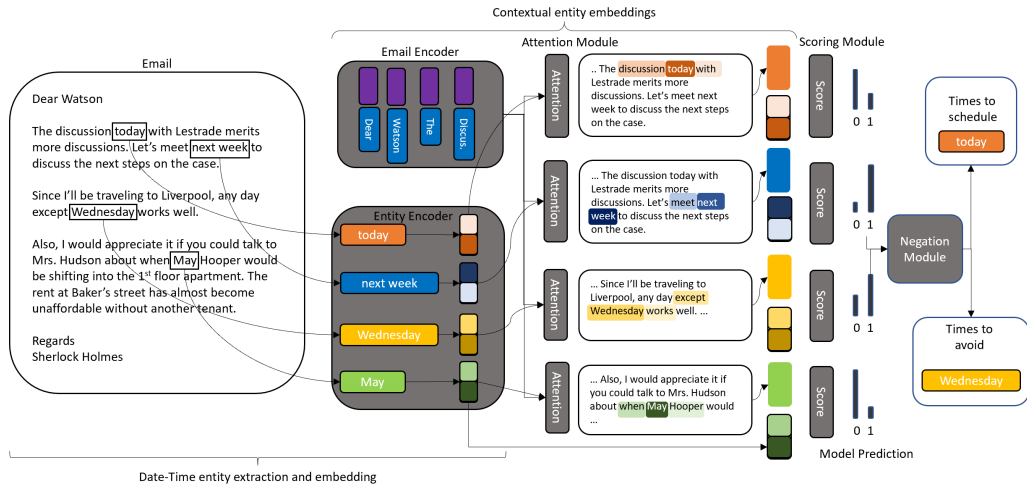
Contextual entity embeddings

Email

Dear Watson

The discussion today with Lestrade merits more discussions. Let's meet next week to discuss the next steps on the case.

Since I'll be traveling to Liverpool, any day except Wednesday works well.

Also, I would appreciate it if you could talk to Mrs. Hudson about when May Hooper would be shifting into the $1^{st}$ floor apartment. The rent at Baker's street has almost become unaffordable without another tenant.

Regards
Sherlock Holmes

Email Encoder

Dear

Watson

The

Discus.

Entity Encoder

today

next week

Wednesday

May

Attention Module

Attention

.. The discussion today with Lestrade merits more discussions. Let's meet next week to discuss the next steps on the case.

Attention

... The discussion today with Lestrade merits more discussions. Let's meet next week to discuss the next steps on the case.

Attention

... Since I'll be traveling to Liverpool, any day except Wednesday works well. ...

Attention

... Also, I would appreciate it if you could talk to Mrs. Hudson about when May Hooper would ...

Scoring Module

Score

0 1

Score

0 1

Score

0 1

Score

0 1

Negation Module

Times to schedule

today

Times to avoid

Wednesday

Model Prediction

Date-Time entity extraction and embedding